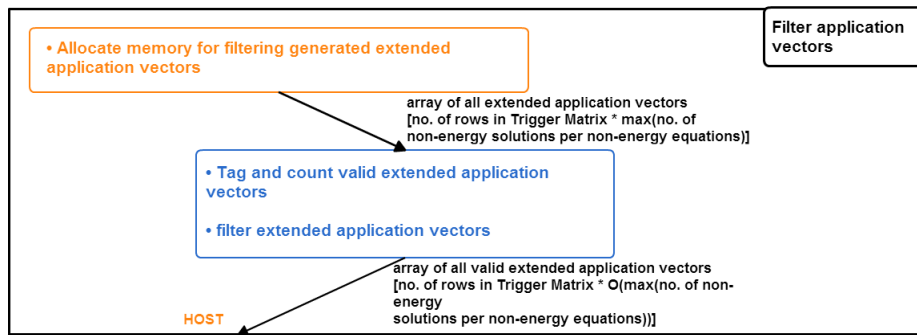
Filter application vectors

• Allocate memory for filtering generated extended application vectors

array of all extended application vectors
[no. of rows in Trigger Matrix * max(no. of non-energy solutions per non-energy equations)]

• Tag and count valid extended application vectors

• filter extended application vectors

array of all valid extended application vectors
[no. of rows in Trigger Matrix * O(max(no. of non-energy solutions per non-energy equations))]

HOST